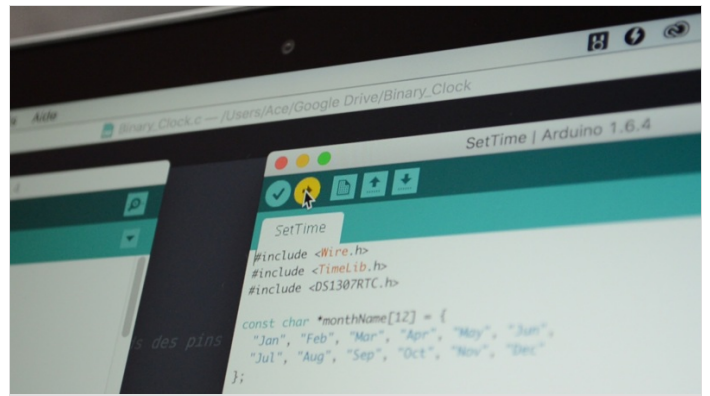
Aide

Binary_Clock.c — /Users/Ace/Google Drive/Binary_Clock

SetTime | Arduino 1.6.4

SetTime

#include <Wire.h>
#include <TimeLib.h>
#include <DS1307RTC.h>

const char *monthName[12] = {
"Jan", "Feb", "Mar", "Apr", "May", "Jun",
"Jul", "Aug", "Sep", "Oct", "Nov", "Dec"
};

s des pins